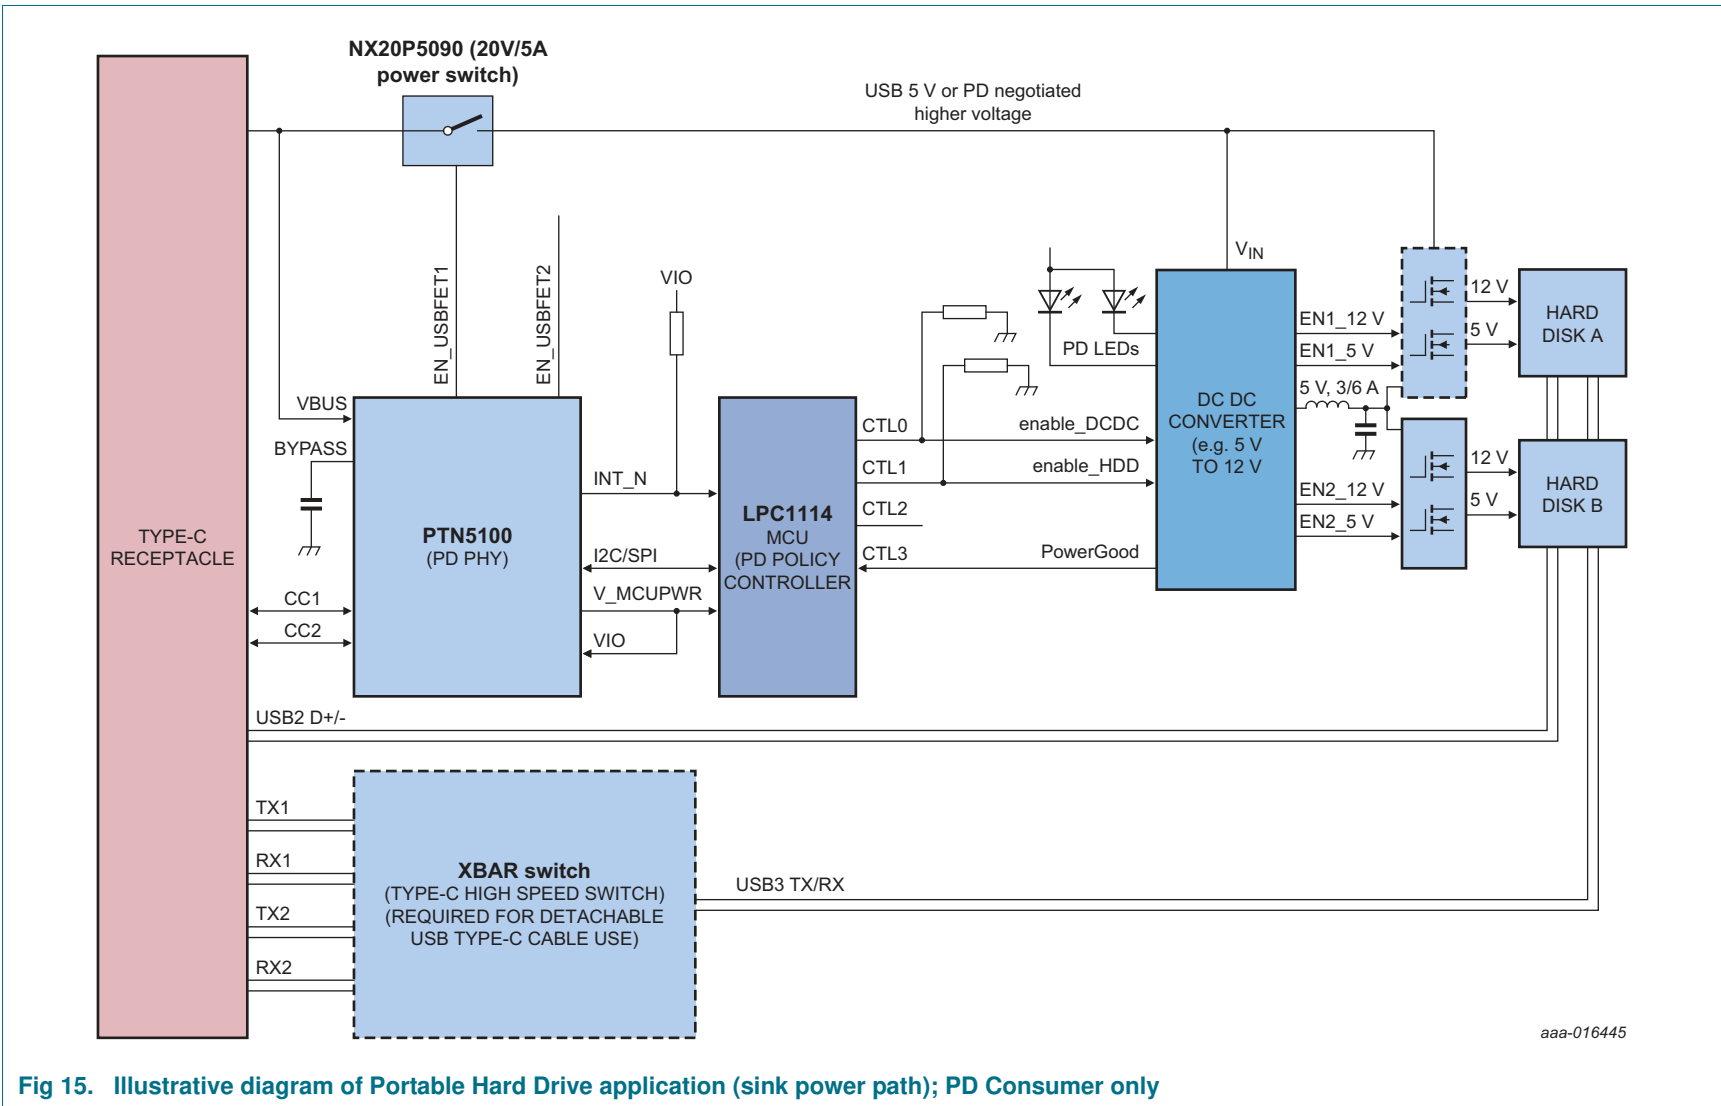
NX20P5090 (20V/5A power switch)

USB 5 V or PD negotiated higher voltage

TYPE-C RECEPTACLE

VBUS

BYPASS

EN_USBFET1

EN_USBFET2

VIO

PTN5100
(PD PHY)

INT_N

I2C/SPI

V_MCUPWR

VIO

CC1

CC2

LPC1114
MCU
(PD POLICY CONTROLLER

CTL0

CTL1

CTL2

CTL3

enable_DCDC

enable_HDD

PowerGood

PD LEDs

$V_{IN}$

DC DC CONVERTER (e.g. 5 V TO 12 V

EN1_12 V

EN1_5 V

5 V, 3/6 A

EN2_12 V

EN2_5 V

12 V

5 V

12 V

5 V

HARD DISK A

HARD DISK B

USB2 D+/-

TX1

RX1

TX2

RX2

XBAR switch
(TYPE-C HIGH SPEED SWITCH)
(REQUIRED FOR DETACHABLE USB TYPE-C CABLE USE)

USB3 TX/RX

aaa-016445

Fig 15. Illustrative diagram of Portable Hard Drive application (sink power path); PD Consumer only